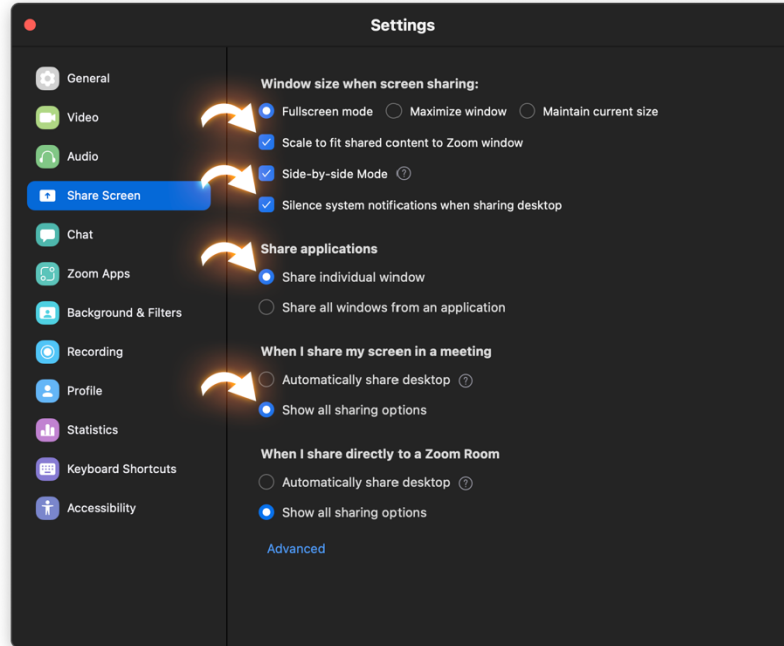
Settings

General
Video
Audio
Share Screen
Chat
Zoom Apps
Background & Filters
Recording
Profile
Statistics
Keyboard Shortcuts
Accessibility

Window size when screen sharing:
Fullscreen mode
Maximize window
Maintain current size
Scale to fit shared content to Zoom window
Side-by-side Mode
Silence system notifications when sharing desktop

Share applications
Share individual window
Share all windows from an application

When I share my screen in a meeting
Automatically share desktop
Show all sharing options

When I share directly to a Zoom Room
Automatically share desktop
Show all sharing options

Advanced